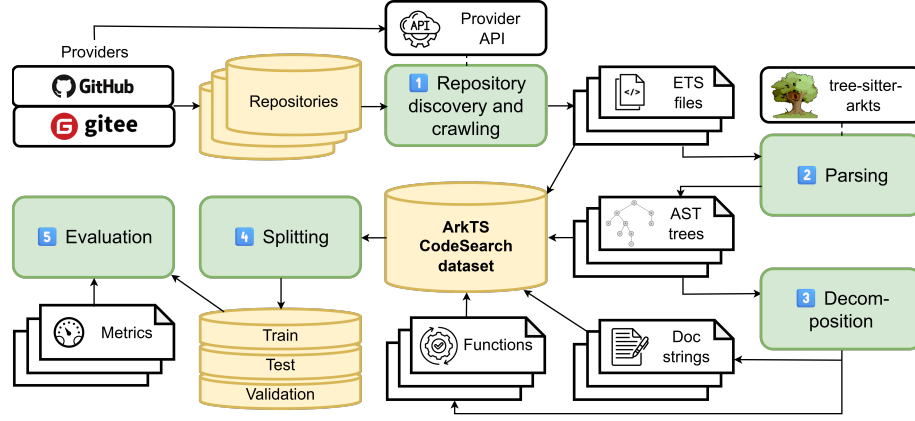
Providers

GitHub

gitee

Repositories

API Provider API

1 Repository discovery and crawling

ETS files

tree-sitter-arkts

2 Parsing

ArkTS CodeSearch dataset

AST trees

3 Decom-position

5 Evaluation

4 Splitting

Metrics

Train

Test

Validation

Functions

Doc strings